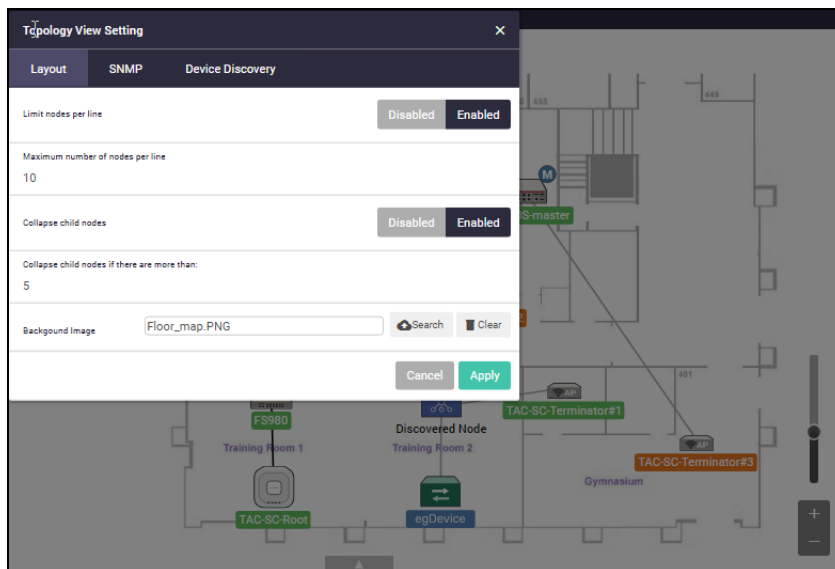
Topology View Setting ×

Layout SNMP Device Discovery

Limit nodes per line
Disabled Enabled

Maximum number of nodes per line
10

Collapse child nodes
Disabled Enabled

Collapse child nodes if there are more than:
5

Backgound Image Floor_map.PNG Search Clear

Cancel Apply

455
449
M
S-master
401
AP
FS980
Discovered Node
TAC-SC-Terminator#1
AP
Training Room 1
Training Room 2
TAC-SC-Terminator#3
Gymnasium
TAC-SC-Root
egDevice
+
−